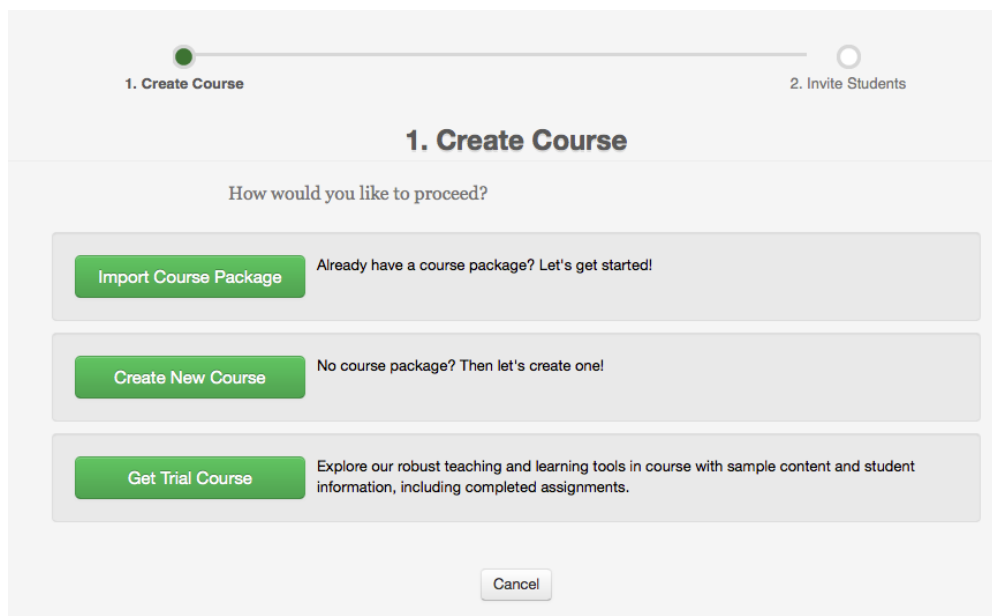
1. Create Course

2. Invite Students

1. Create Course

How would you like to proceed?

Import Course Package

Already have a course package? Let's get started!

Create New Course

No course package? Then let's create one!

Get Trial Course

Explore our robust teaching and learning tools in course with sample content and student information, including completed assignments.

Cancel